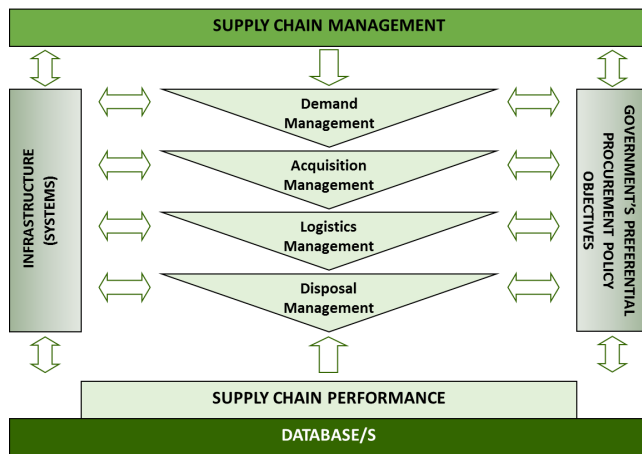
SUPPLY CHAIN MANAGEMENT

INFRASTRUCTURE (SYSTEMS)

Demand Management

Acquisition Management

Logistics Management

Disposal Management

GOVERNMENT'S PREFERENTIAL PROCUREMENT POLICY OBJECTIVES

SUPPLY CHAIN PERFORMANCE

DATABASE/S